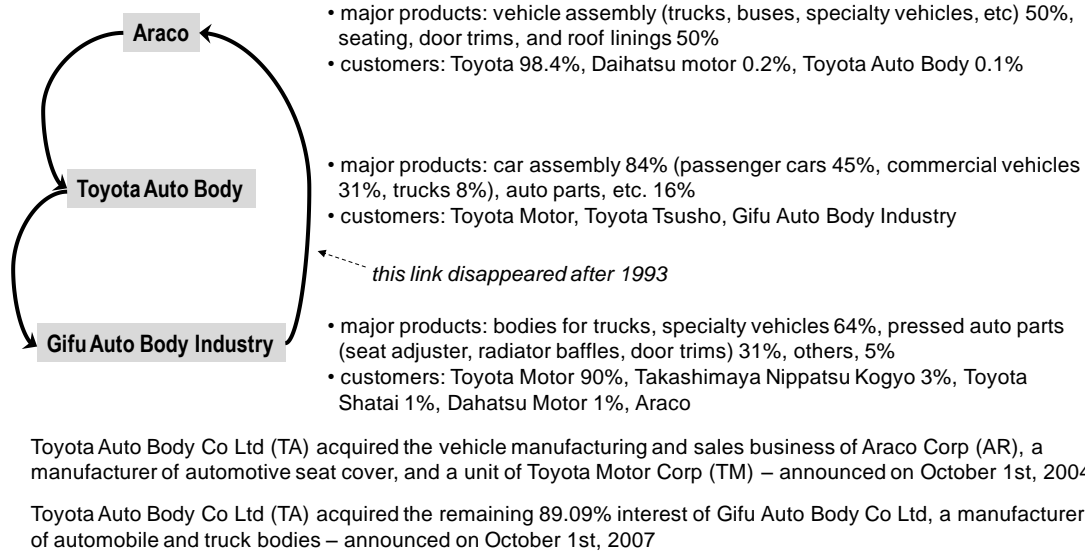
Araco

Toyota Auto Body

Gifu Auto Body Industry

• major products: vehicle assembly (trucks, buses, specialty vehicles, etc) 50%, seating, door trims, and roof linings 50%
• customers: Toyota 98.4%, Daihatsu motor 0.2%, Toyota Auto Body 0.1%

• major products: car assembly 84% (passenger cars 45%, commercial vehicles 31%, trucks 8%), auto parts, etc. 16%
• customers: Toyota Motor, Toyota Tsusho, Gifu Auto Body Industry

this link disappeared after 1993

• major products: bodies for trucks, specialty vehicles 64%, pressed auto parts (seat adjuster, radiator baffles, door trims) 31%, others, 5%
• customers: Toyota Motor 90%, Takashimaya Nippatsu Kogyo 3%, Toyota Shatai 1%, Dahatsu Motor 1%, Araco

Toyota Auto Body Co Ltd (TA) acquired the vehicle manufacturing and sales business of Araco Corp (AR), a manufacturer of automotive seat cover, and a unit of Toyota Motor Corp (TM) – announced on October 1st, 2004

Toyota Auto Body Co Ltd (TA) acquired the remaining 89.09% interest of Gifu Auto Body Co Ltd, a manufacturer of automobile and truck bodies – announced on October 1st, 2007